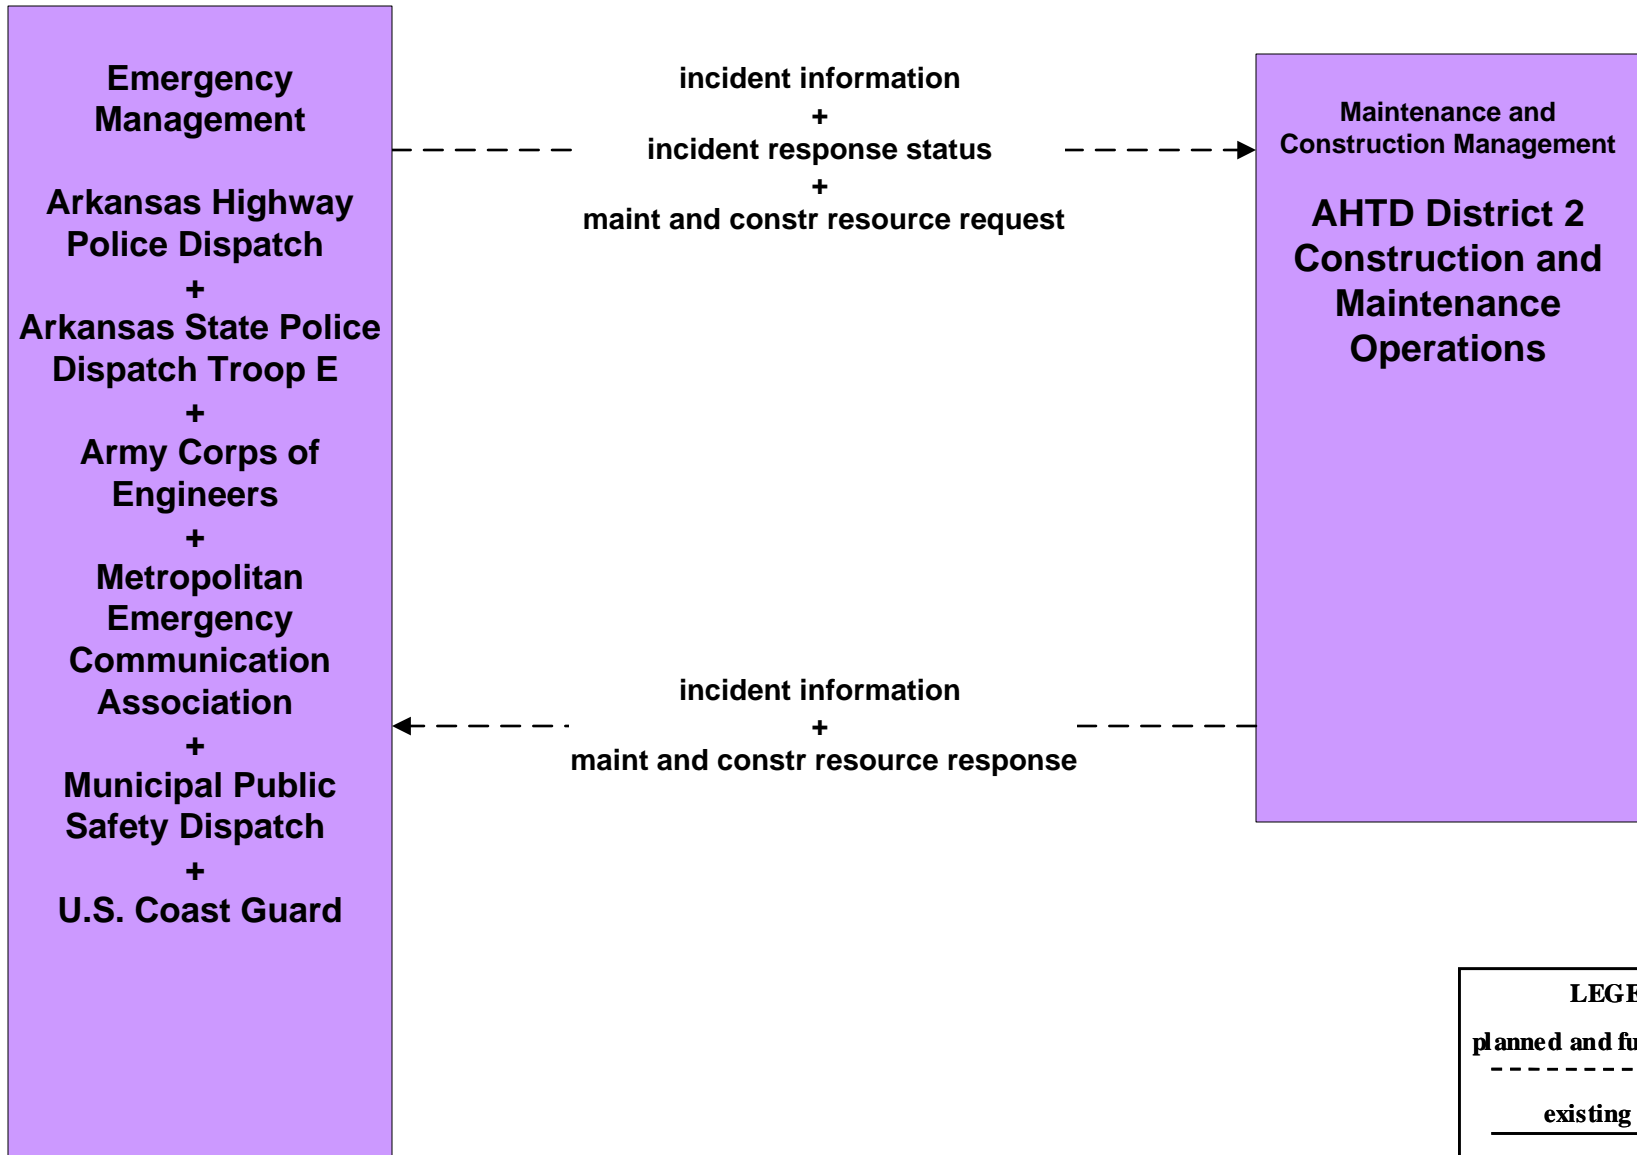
Emergency Management

Arkansas Highway Police Dispatch
+
Arkansas State Police Dispatch Troop E
+
Army Corps of Engineers
+
Metropolitan Emergency Communication Association
+
Municipal Public Safety Dispatch
+
U.S. Coast Guard

incident information
+
incident response status
+
maint and constr resource request

Maintenance and Construction Management

AHTD District 2 Construction and Maintenance Operations

incident information
+
maint and constr resource response

LEGE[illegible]

planned and fu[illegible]

existing